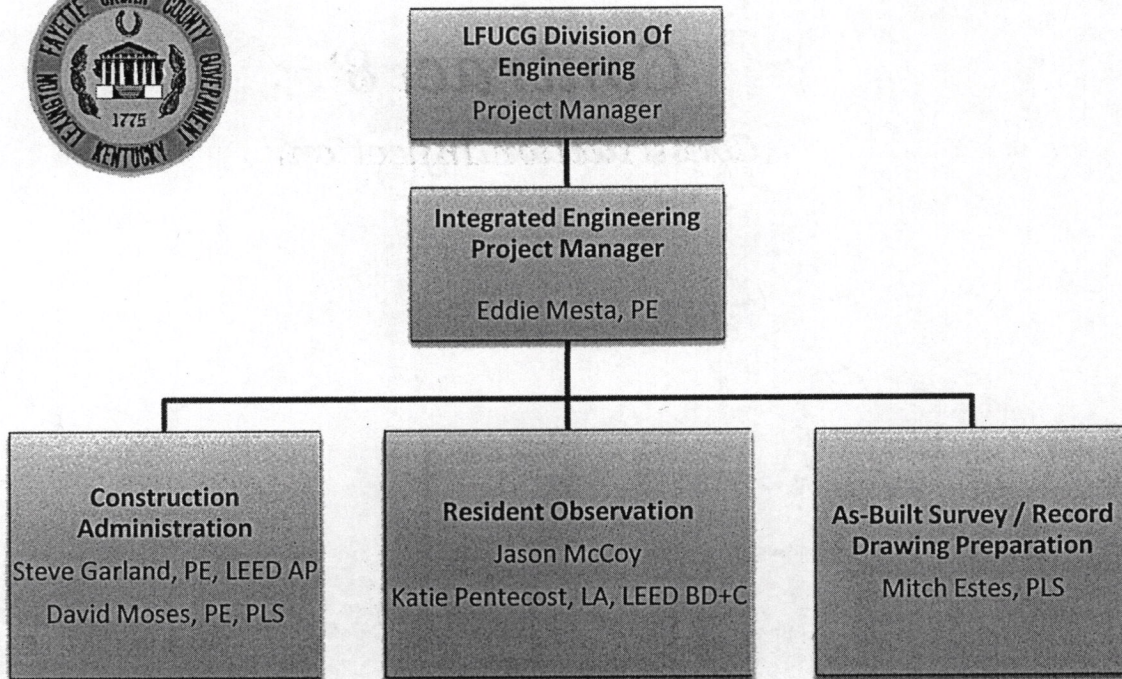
FAYETTE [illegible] COUNTY GOVERNMENT
1775
LEXINGTON KENTUCKY

LFUCG Division Of Engineering
Project Manager

Integrated Engineering Project Manager
Eddie Mesta, PE

Construction Administration
Steve Garland, PE, LEED AP
David Moses, PE, PLS

Resident Observation
Jason McCoy
Katie Pentecost, LA, LEED BD+C

As-Built Survey / Record Drawing Preparation
Mitch Estes, PLS